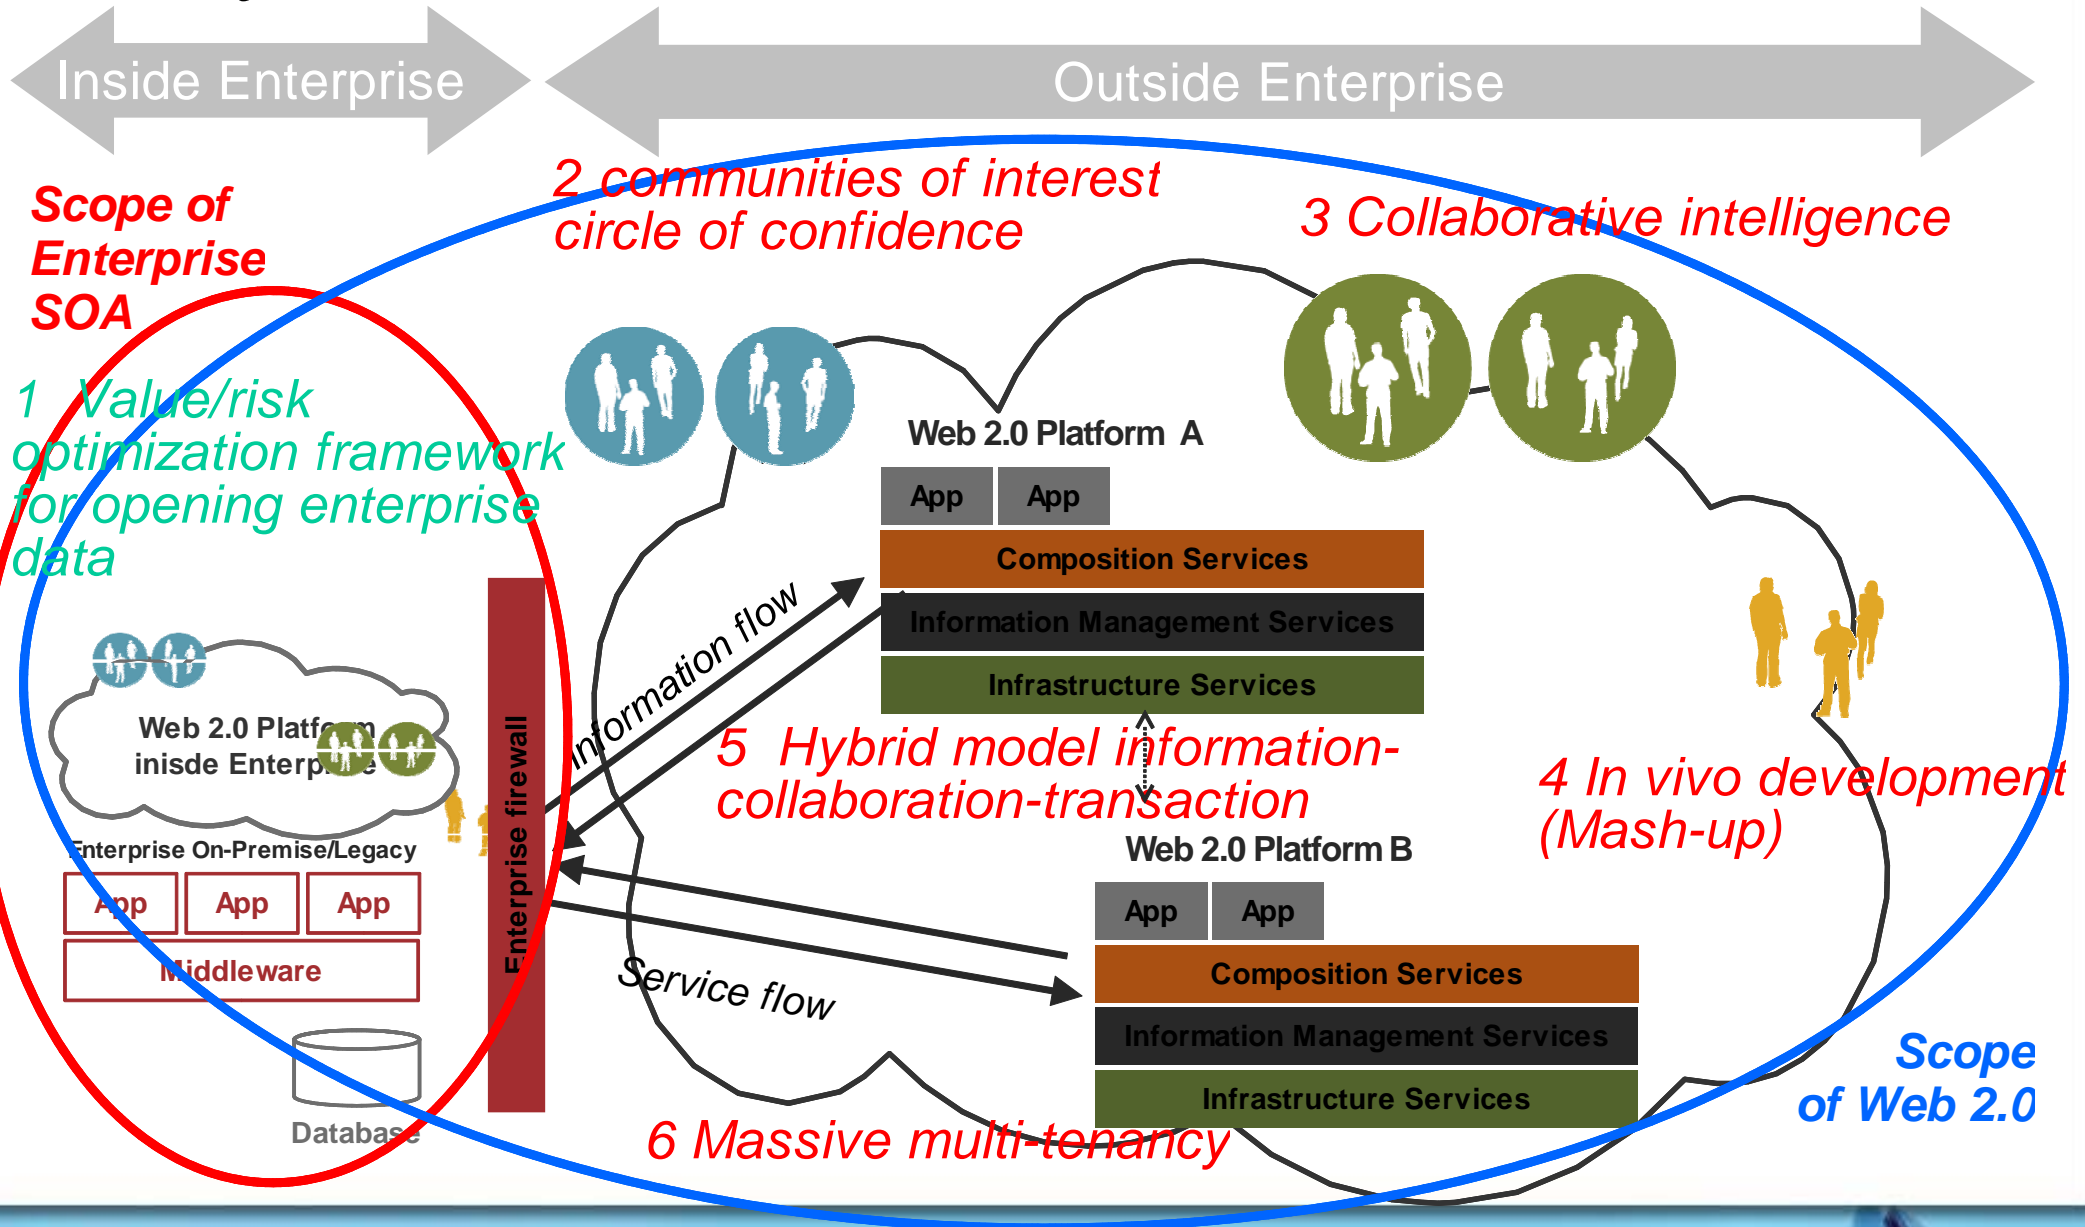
Inside Enterprise

Outside Enterprise

Scope of Enterprise SOA

2 communities of interest circle of confidence

3 Collaborative intelligence

1 Value/risk optimization framework for opening enterprise data

Web 2.0 Platform A

| App | App |
|---|---|

Composition Services

Information Management Services

Infrastructure Services

Web 2.0 Platform inisde Enterprise

Enterprise On-Premise/Legacy

| App | App | App |
|---|---|---|

Middleware

Database

Enterprise firewall

Information flow

5 Hybrid model information-collaboration-transaction

4 In vivo development (Mash-up)

Web 2.0 Platform B

| App | App |
|---|---|

Composition Services

Information Management Services

Infrastructure Services

Service flow

Scope of Web 2.0

6 Massive multi-tenancy